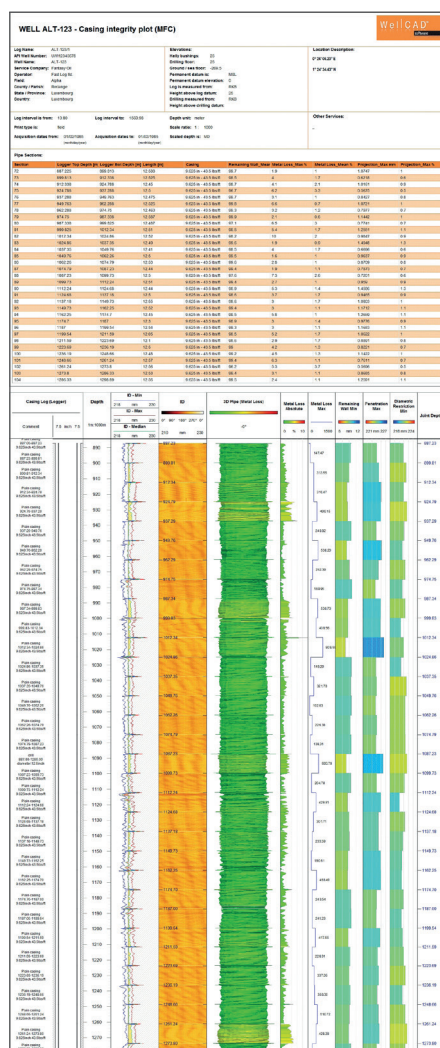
WELL ALT-123 - Casing integrity plot (MFC)

WellCAD

Log Name: ALT-123/1
API Well Number: 12W9234223
Well Name: ALT-123
Service Company: Fantasy Co
Operator: Fast Log Inc
Field: Alpha
County / Parish: Beringer
State / Province: Luxembourg
Country: Luxembourg

Elevations:
Kelly bushings: 20
Drilling floor: 20
Ground level floor: -259.5
Permanent datum is: MSL
Permanent datum elevation: 0
Log is measured from: RKB
Height above log datum: 20
Drilling measured from: RKB
Height above drilling datum:

Location Description:
0° 28' 00.20" S
7° 24' 34.43" E

Log interval is from: 13.60
Log interval to: 1338.66
Depth unit: meter
Print type is: fixed
Scale ratio: 1 : 1000
Acquisition dates from: 21/02/1980
Acquisition dates to: 01/02/1985
Scaled depth is: MD

Other Services:

Pipe sections:

| Section | Logger Top Depth | Logger Bot Depth | Length | Casing | Remaining Wall_Mean | Metal Loss_Max % | Metal Loss_Mean % | Projection_Max Min | Projection_Max % |
|---|---|---|---|---|---|---|---|---|---|
| 72 | 887.225 | 899.570 | 12.339 | 9.625 in - 43.5 lbs/ft | 96.7 | 1.9 | 1 | 1.5747 | 1 |
| 73 | 899.613 | 912.104 | 12.505 | 9.625 in - 43.5 lbs/ft | 96.7 | 4 | 1.7 | 1.5424 | 0.5 |
| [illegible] | | | | | | | | | |